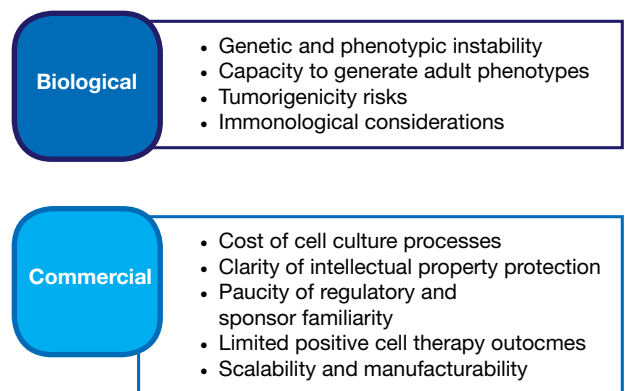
Biological

- Genetic and phenotypic instability
- Capacity to generate adult phenotypes
- Tumorigenicity risks
- Immonological considerations

Commercial

- Cost of cell culture processes
- Clarity of intellectual property protection
- Paucity of regulatory and sponsor familiarity
- Limited positive cell therapy outocmes
- Scalability and manufacturability